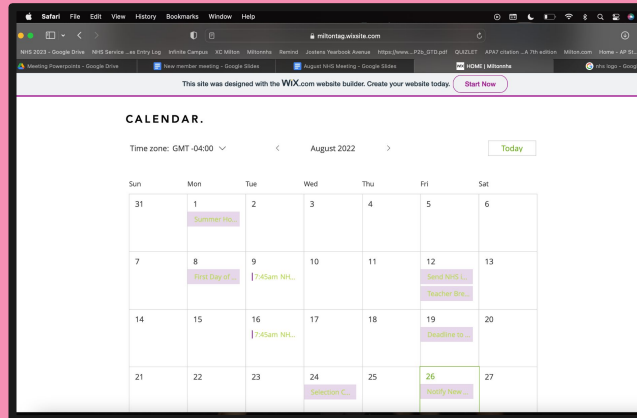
Safari File Edit View History Bookmarks Window Help

miltontag.wixsite.com

NHS 2023 - Google Drive NHS Service ...es Entry Log Infinite Campus XC Milton Miltonhs Remind Jostens Yearbook Avenue https://www....P2b_GTD.pdf QUIZLET APA7 citation ...A 7th edition Milton.com Home - AP St...

Meeting Powerpoints - Google Drive New member meeting - Google Slides August NHS Meeting - Google Slides HOME | Miltonnhs nhs logo - Goog

This site was designed with the WiX.com website builder. Create your website today. Start Now

CALENDAR.

Time zone: GMT -04:00 August 2022 Today

| Sun | Mon | Tue | Wed | Thu | Fri | Sat |
|---|---|---|---|---|---|---|
| 31 | 1 Summer Ho... | 2 | 3 | 4 | 5 | 6 |
| 7 | 8 First Day of... | 9 7:45am NH... | 10 | 11 | 12 Send NHS I... Teacher Em... | 13 |
| 14 | 15 | 16 7:45am NH... | 17 | 18 | 19 Deadline to... | 20 |
| 21 | 22 | 23 | 24 Selection f... | 25 | 26 Notify New... | 27 |